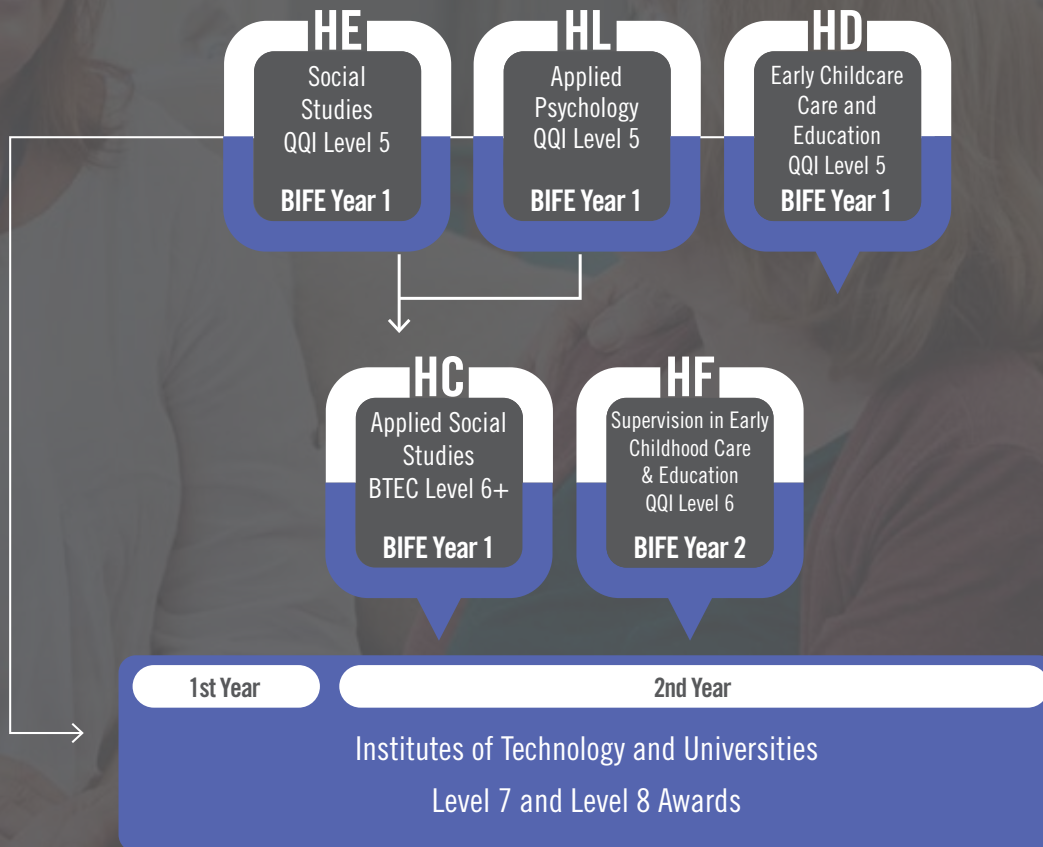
HE
Social Studies
QQI Level 5
BIFE Year 1

HL
Applied Psychology
QQI Level 5
BIFE Year 1

HD
Early Childcare Care and Education
QQI Level 5
BIFE Year 1

HC
Applied Social Studies
BTEC Level 6+
BIFE Year 1

HF
Supervision in Early Childhood Care & Education
QQI Level 6
BIFE Year 2

1st Year

2nd Year

Institutes of Technology and Universities
Level 7 and Level 8 Awards